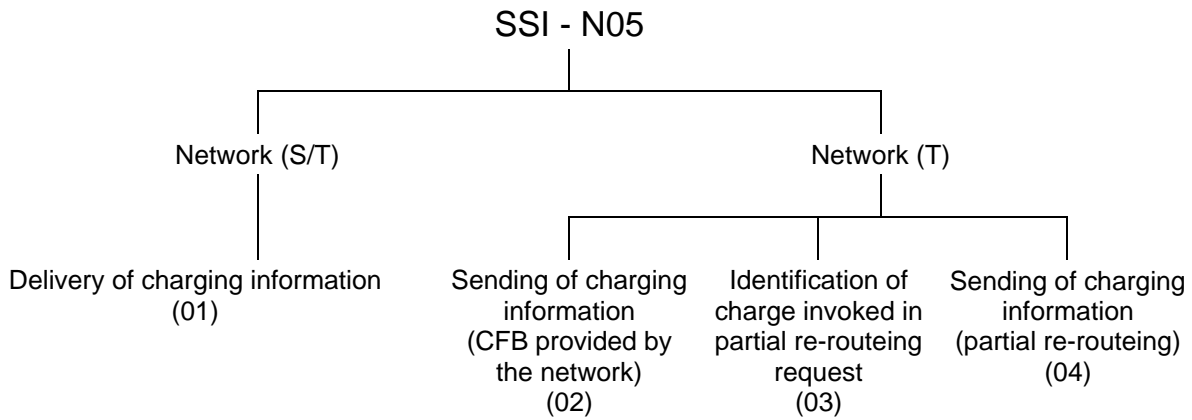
SSI - N05

Network (S/T)

Network (T)

Delivery of charging information (01)

Sending of charging information (CFB provided by the network) (02)

Identification of charge invoked in partial re-routeing request (03)

Sending of charging information (partial re-routeing) (04)